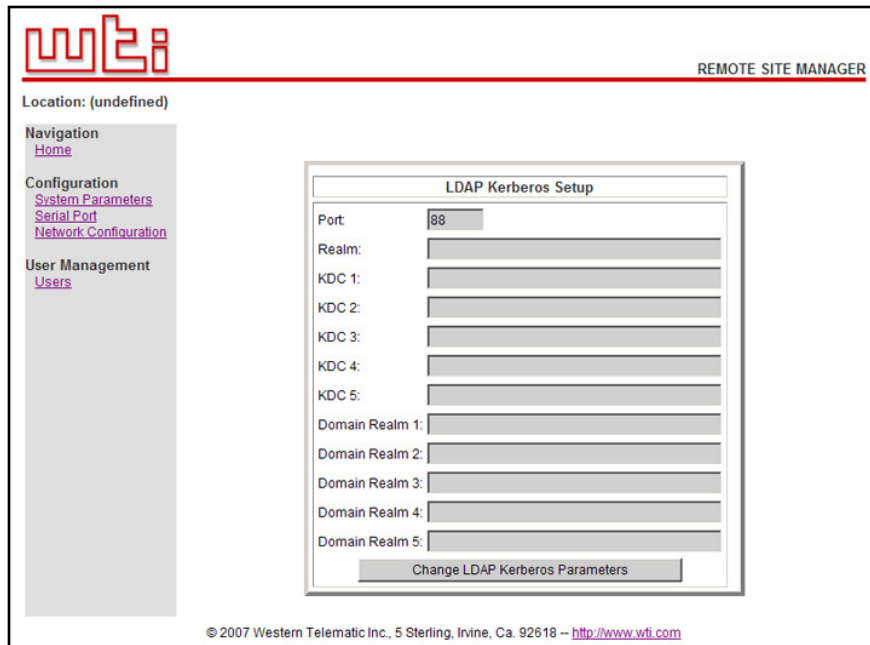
wti

REMOTE SITE MANAGER

Location: (undefined)

Navigation
Home

Configuration
System Parameters
Serial Port
Network Configuration

User Management
Users

LDAP Kerberos Setup

Port: 88
Realm:
KDC 1:
KDC 2:
KDC 3:
KDC 4:
KDC 5:
Domain Realm 1:
Domain Realm 2:
Domain Realm 3:
Domain Realm 4:
Domain Realm 5:

Change LDAP Kerberos Parameters

© 2007 Western Telematic Inc., 5 Sterling, Irvine, Ca. 92618 -- http://www.wti.com